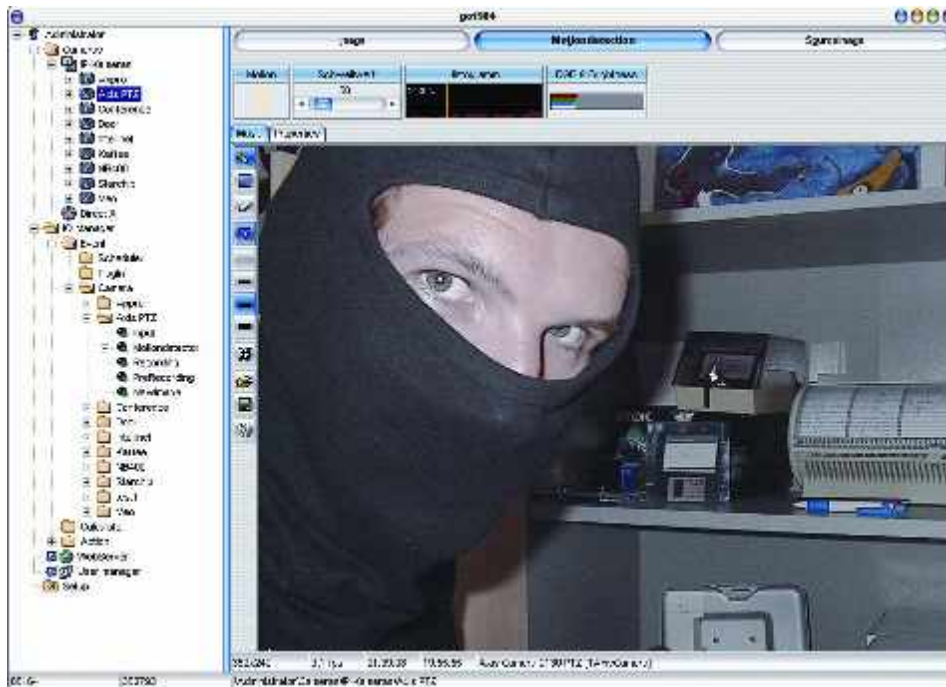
gst504

Administrator
Cameras
IP-Kameras
Axis PTZ
Conference
Door
Hall
Kasse
Directs
IO Manager
Event
Scheduler
Plugin
Camera
Axis PTZ
Input
Motiondetection
Reporting
PreRecording
Conference
Door
Kasse
Outputs
Action
Webserver
User manager
Setup

Image
Motiondetection
Signalimage

Motion
Schwellwert
Bewegungen
DSP & Signalwerte

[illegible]
Eigenschaften

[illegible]
Administrator\Cameras\IP-Kameras\Axis PTZ